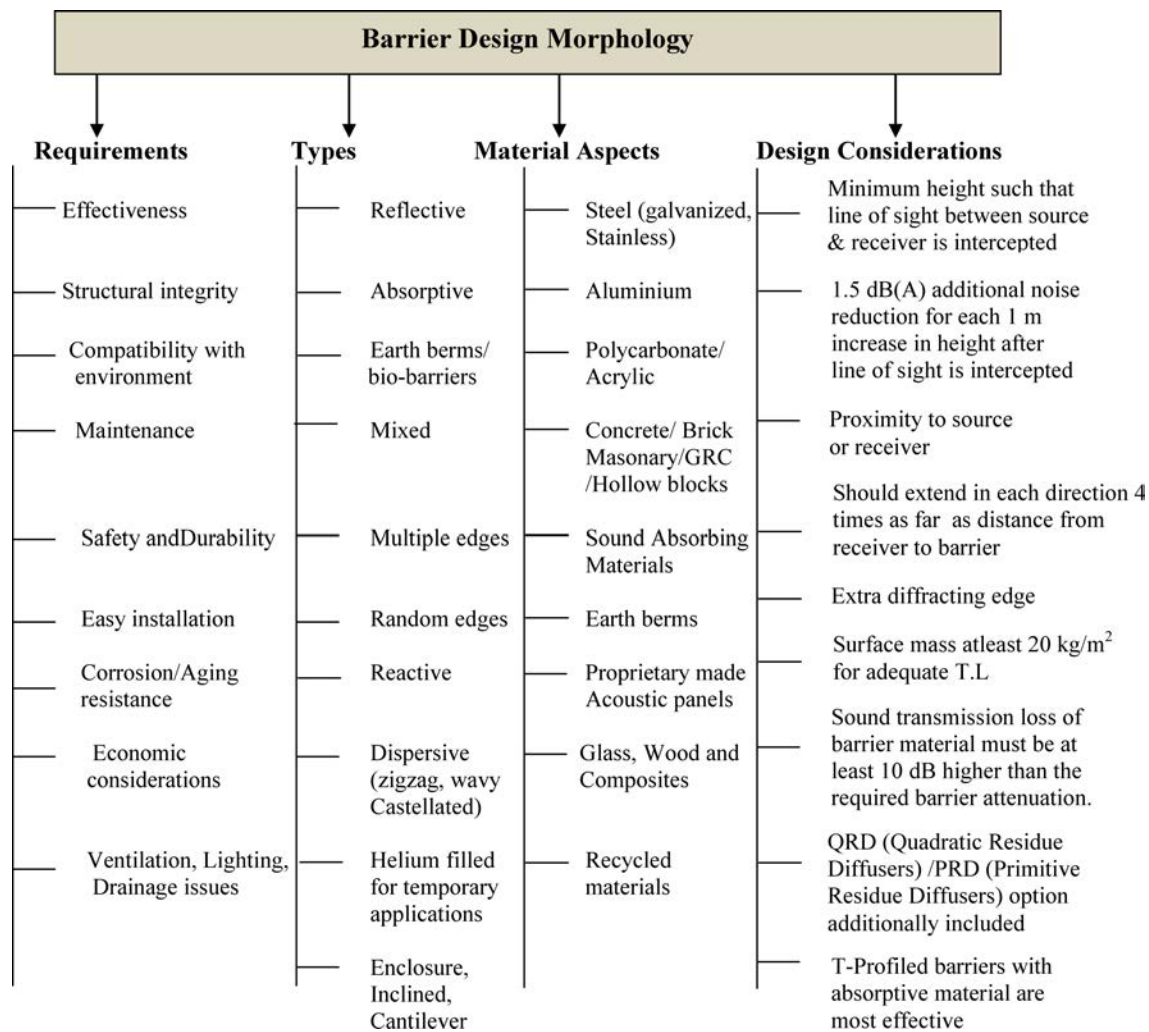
Barrier Design Morphology

Requirements

Effectiveness

Structural integrity

Compatibility with environment

Maintenance

Safety andDurability

Easy installation

Corrosion/Aging resistance

Economic considerations

Ventilation, Lighting, Drainage issues

Types

Reflective

Absorptive

Earth berms/ bio-barriers

Mixed

Multiple edges

Random edges

Reactive

Dispersive (zigzag, wavy Castellated)

Helium filled for temporary applications

Enclosure, Inclined, Cantilever

Material Aspects

Steel (galvanized, Stainless)

Aluminium

Polycarbonate/ Acrylic

Concrete/ Brick Masonary/GRC /Hollow blocks

Sound Absorbing Materials

Earth berms

Proprietary made Acoustic panels

Glass, Wood and Composites

Recycled materials

Design Considerations

Minimum height such that line of sight between source & receiver is intercepted

1.5 dB(A) additional noise reduction for each 1 m increase in height after line of sight is intercepted

Proximity to source or receiver

Should extend in each direction 4 times as far as distance from receiver to barrier

Extra diffracting edge

Surface mass atleast 20 kg/m$^2$ for adequate T.L

Sound transmission loss of barrier material must be at least 10 dB higher than the required barrier attenuation.

QRD (Quadratic Residue Diffusers) /PRD (Primitive Residue Diffusers) option additionally included

T-Profiled barriers with absorptive material are most effective